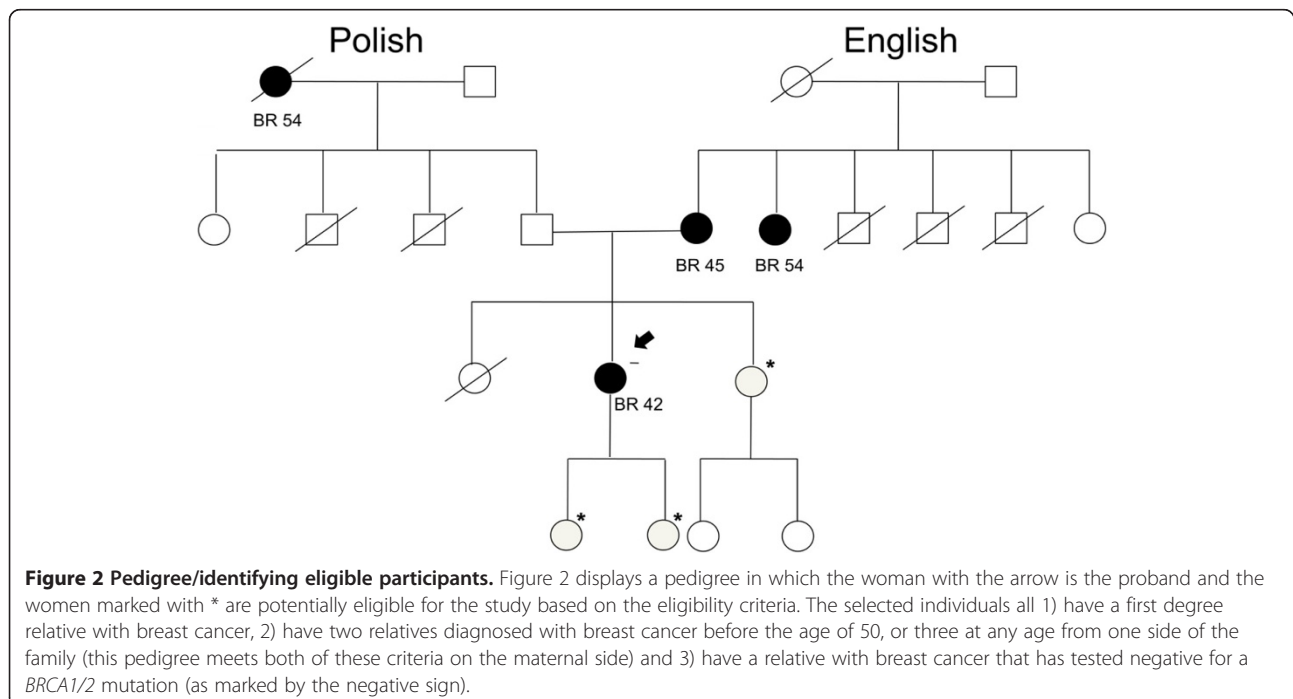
Polish

English

BR 54

BR 45

BR 54

–

BR 42

*

*

*

**Figure 2 Pedigree/identifying eligible participants.** Figure 2 displays a pedigree in which the woman with the arrow is the proband and the women marked with * are potentially eligible for the study based on the eligibility criteria. The selected individuals all 1) have a first degree relative with breast cancer, 2) have two relatives diagnosed with breast cancer before the age of 50, or three at any age from one side of the family (this pedigree meets both of these criteria on the maternal side) and 3) have a relative with breast cancer that has tested negative for a *BRCA1/2* mutation (as marked by the negative sign).